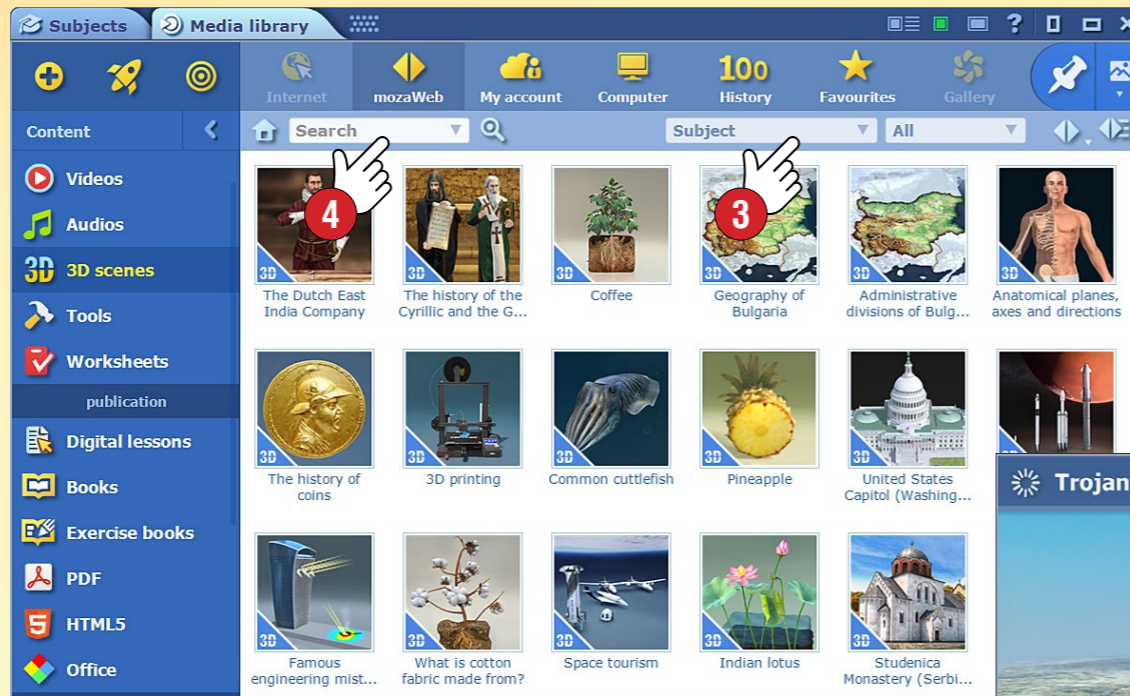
Subjects
Media library
?
Internet
mozaWeb
My account
Computer
100
History
Favourites
Gallery
Content
Search
Subject
All
Videos
Audios
3D 3D scenes
Tools
Worksheets
publication
Digital lessons
Books
Exercise books
PDF
HTML5
Office
4
3
3D
The Dutch East India Company
3D
The history of the Cyrillic and the G...
Coffee
3D
Geography of Bulgaria
3D
Administrative divisions of Bulg...
3D
Anatomical planes, axes and directions
3D
The history of coins
3D
3D printing
3D
Common cuttlefish
3D
Pineapple
3D
United States Capitol (Washing...
Trojan
3D
Famous engineering mist...
3D
What is cotton fabric made from?
3D
Space tourism
3D
Indian lotus
3D
Studenica Monastery (Serbi...